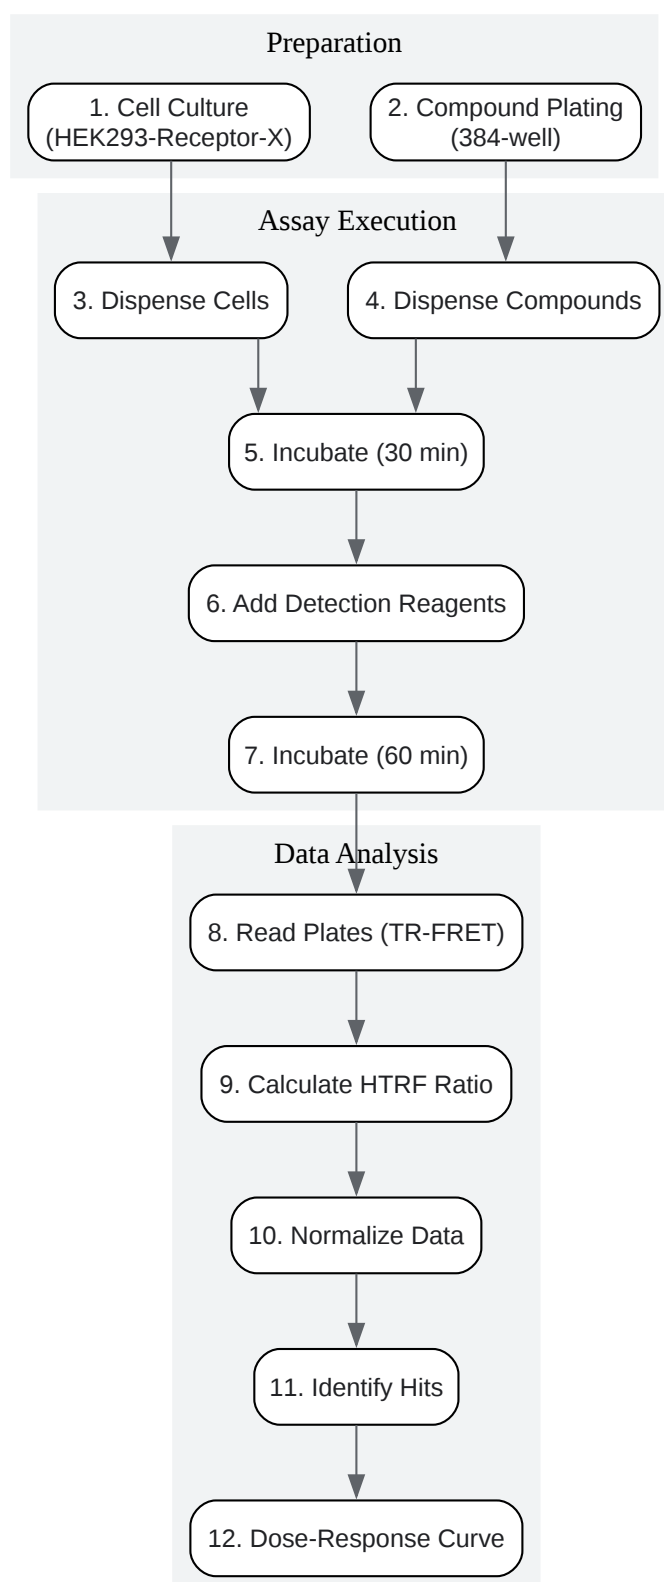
Preparation

1. Cell Culture (HEK293-Receptor-X)

2. Compound Plating (384-well)

Assay Execution

3. Dispense Cells

4. Dispense Compounds

5. Incubate (30 min)

6. Add Detection Reagents

7. Incubate (60 min)

Data Analysis

8. Read Plates (TR-FRET)

9. Calculate HTRF Ratio

10. Normalize Data

11. Identify Hits

12. Dose-Response Curve